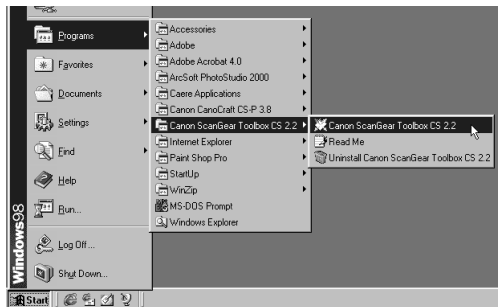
Programs
Favorites
Documents
Settings
Find
Help
Run...
Log Off...
Shut Down...
Windows98
Start

Accessories
Adobe
Adobe Acrobat 4.0
ArcSoft PhotoStudio 2000
Caere Applications
Canon CanoCraft CS-P 3.8
Canon ScanGear Toolbox CS 2.2
Internet Explorer
Paint Shop Pro
StartUp
WinZip
MS-DOS Prompt
Windows Explorer

Canon ScanGear Toolbox CS 2.2
Read Me
Uninstall Canon ScanGear Toolbox CS 2.2